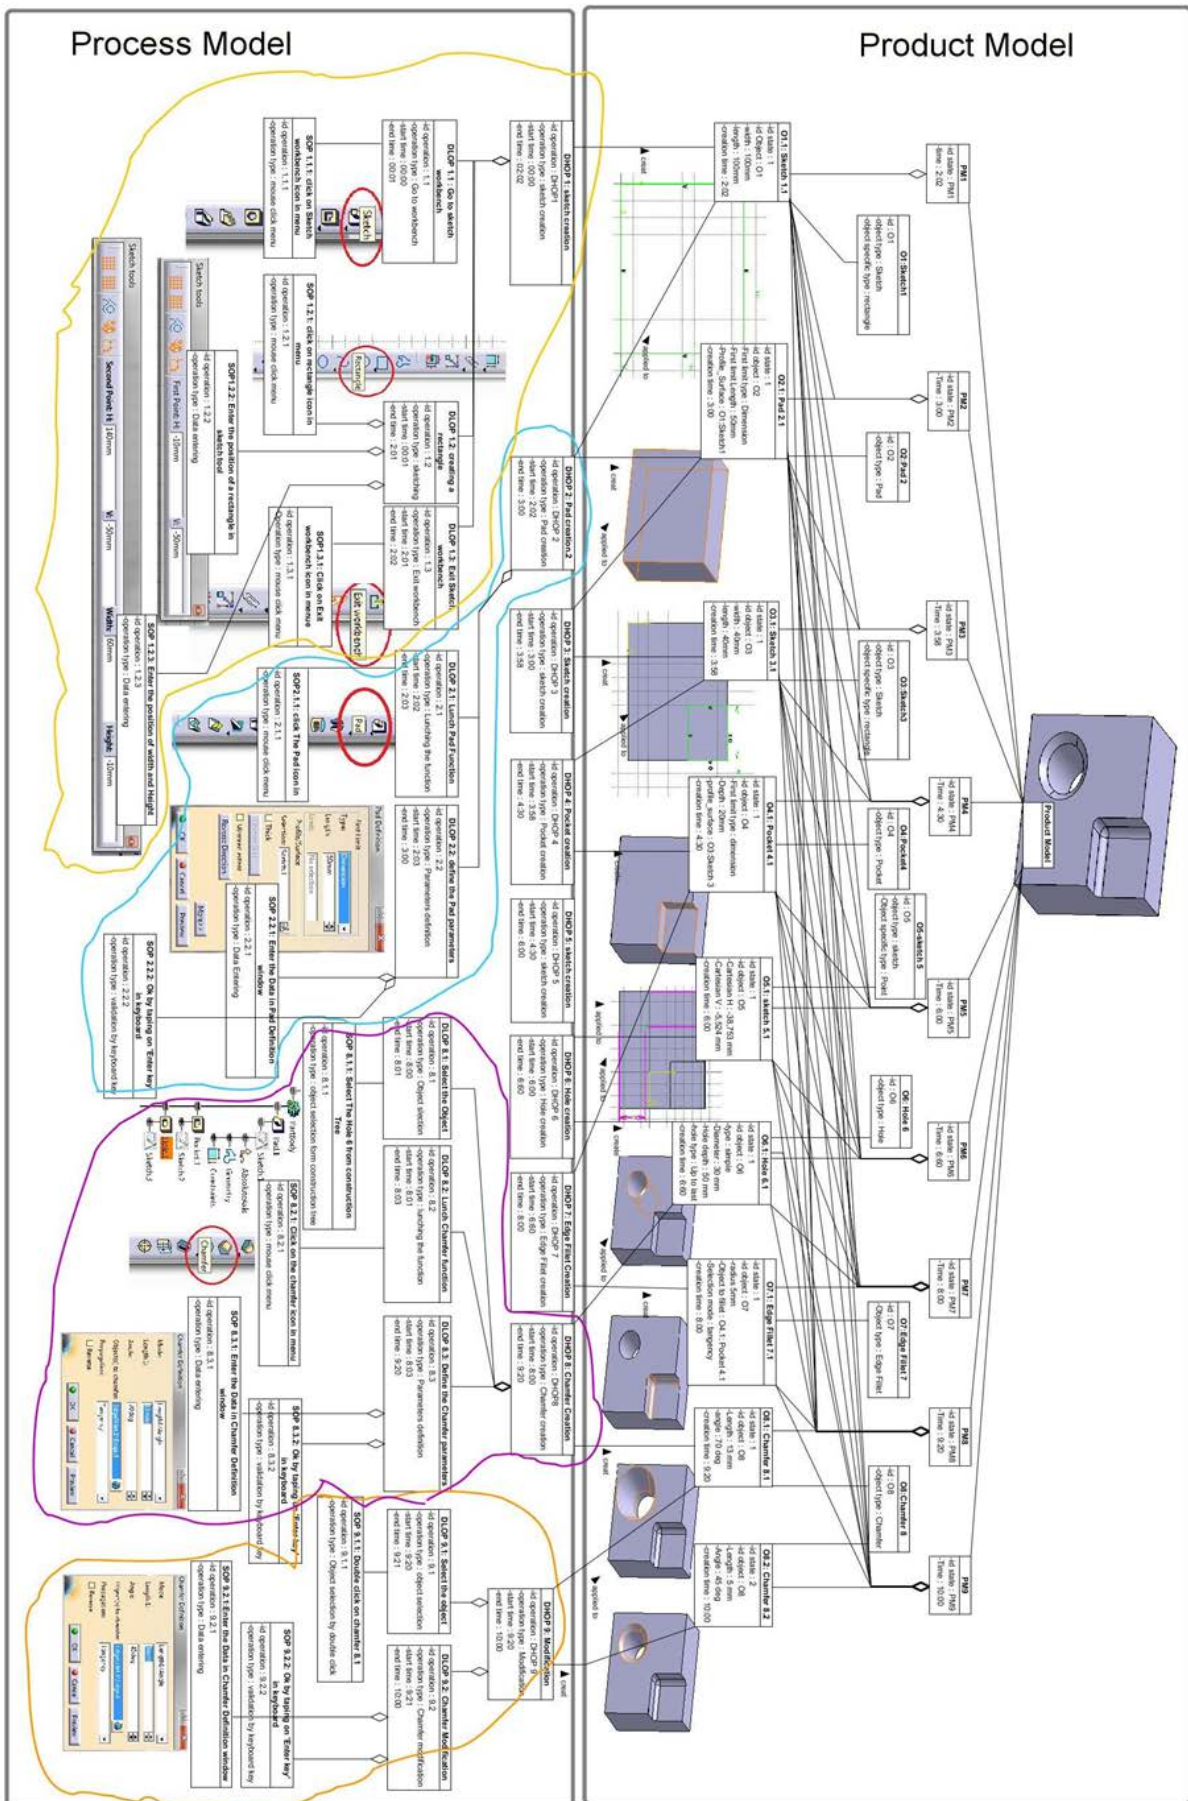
Process Model

Product Model

DHOP 1: sketch creation
-id operation : DHOP1
-operation type : sketch creation
-start time : 00:00
-end time : 02:02

DLOP 1.1: Go to sketch workbench
-id operation : 1.1
-operation type : Go to workbench
-start time : 00:00
-end time : 00:01

SOP 1.1.1: click on Sketch workbench icon in menu
-id operation : 1.1.1
-operation type : mouse click menu

SOP 1.2.1: click on rectangle icon in menu
-id operation : 1.2.1
-operation type : mouse click menu

DLOP 1.2: creating a rectangle
-id operation : 1.2
-operation type : sketching
-start time : 00:01
-end time : 2:01

SOP 1.2.2: Enter the position of a rectangle in sketch tool
-id operation : 1.2.2
-operation type : Data entering

DLOP 1.3: Exit Sketch workbench
-id operation : 1.3
-operation type : Exit workbench
-start time : 2:01
-end time : 2:02

SOP 1.3.1: Click on Exit workbench icon in menu
-id operation : 1.3.1
-operation type : mouse click menu

SOP 1.2.3: Enter the position of width and Height
-id operation : 1.2.3
-operation type : Data entering

DHOP 2: Pad creation 2
-id operation : DHOP 2
-operation type : Pad creation
-start time : 2:02
-end time : 3:00

DLOP 2.1: Lunch Pad Function
-id operation : 2.1
-operation type : Lunching the function
-start time : 2:02
-end time : 2:03

SOP2.1.1: click The Pad icon in menu
-id operation : 2.1.1
-operation type : mouse click menu

DLOP 2.2: define the Pad parameters
-id operation : 2.2
-operation type : Parameters definition
-start time : 2:03
-end time : 3:00

SOP 2.2.1: Enter the Data in Pad Definition window
-id operation : 2.2.1
-operation type : Data Entering

SOP 2.2.2: Ok by taping on 'Enter' key in keyboard
-id operation : 2.2.2
-operation type : validation by keyboard key

DHOP 3: Sketch creation
-id operation : DHOP 3
-operation type : sketch creation
-start time : 3:00
-end time : 3:58

DHOP 4: Pocket creation
-id operation : DHOP 4
-operation type : Pocket creation
-start time : 3:58
-end time : 4:30

DHOP 5: sketch creation
-id operation : DHOP 5
-operation type : sketch creation
-start time : 4:30
-end time : 6:00

DHOP 6: Hole creation
-id operation : DHOP 6
-operation type : Hole creation
-start time : 6:00
-end time : 6:60

DLOP 8.1: Select the Object
-id operation : 8.1
-operation type : Object selection
-start time : 8:00
-end time : 8:01

SOP 8.1.1: Select The Hole 6 from construction Tree
-id operation : 8.1.1
-operation type : object selection form construction tree

DLOP 8.2: Lunch Chamfer function
-id operation : 8.2
-operation type : lunching the function
-start time : 8:01
-end time : 8:03

SOP 8.2.1: Click on the chamfer icon in menu
-id operation : 8.2.1
-operation type : mouse click menu

DHOP 7: Edge Fillet Creation
-id operation : DHOP 7
-operation type : Edge Fillet creation
-start time : 6:60
-end time : 8:00

DHOP 8: Chamfer Creation
-id operation : DHOP8
-operation type : Chamfer creation
-start time : 8:00
-end time : 9:20

DLOP 8.3: Define the Chamfer parameters
-id operation : 8.3
-operation type : Parameters definition
-start time : 8:03
-end time : 9:20

SOP 8.3.1: Enter the Data in Chamfer Definition window
-id operation : 8.3.1
-operation type : Data entering

SOP 8.3.2: Ok by taping on 'Enter' key in keyboard
-id operation : 8.3.2
-operation type : validation by keyboard key

DLOP 9.1: Select the object
-id operation : 9.1
-operation type : object selection
-start time : 9:20
-end time : 9:21

SOP 9.1.1: Double click on chamfer 8.1
-id operation : 9.1.1
-operation type : Object selection by double click

DHOP 9: Modification
-id operation : DHOP 9
-operation type : Modification
-start time : 9:20
-end time : 10:00

DLOP 9.2: Chamfer Modification
-id operation : 9.2
-operation type : Chamfer modification
-start time : 9:21
-end time : 10:00

SOP 9.2.1: Enter the Data in Chamfer Definition window
-id operation : 9.2.1
-operation type : Data entering

SOP 9.2.2: Ok by taping on 'Enter key' in keyboard
-id operation : 9.2.2
-operation type : validation by keyboard key

O1.1: Sketch 1.1
-id state : 1
-id Object : O1
-width : 100mm
-length : 100mm
-creation time : 2:02

PM1
-id state : PM1
-time : 2:02

O1:Sketch1
-id : O1
-object type : Sketch
-object specific type : rectangle

O2.1: Pad 2.1
-id state : 1
-id object : O2
-First limit type : Dimension
-First limit Length : 50mm
-Profile_Surface : O1-Sketch1
-creation time : 3:00

PM2
-id state : PM2
-Time : 3:00

O2:Pad 2
-id : O2
-object type : Pad

O3.1: Sketch 3.1
-id state : 1
-id object : O3
-width : 40mm
-length : 40mm
-creation time : 3:58

PM3
-id state : PM3
-Time : 3:58

O3:Sketch3
-id : O3
-object type : Sketch
-object specific type : rectangle

O4.1: Pocket 4.1
-id state : 1
-id object : O4
-First limit type : dimension
-Depth : 20mm
-profile_surface : O3-Sketch 3
-creation time : 4:30

PM4
-id state : PM4
-Time : 4:30

O4:Pocket4
-id : O4
-object type : Pocket

O5-sketch 5
-id : O5
-object type : sketch
-Object specific type : Point

O5.1: sketch 5.1
-id state : 1
-id object : O5
-Cartesian H : -38,793 mm
-Cartesian V : -5,924 mm
-creation time : 6:00

PM5
-id state : PM5
-Time : 6:00

O6: Hole 6
-id : O6
-object type : Hole

O6.1: Hole 6.1
-id state : 1
-id object : O6
-type : simple
-Diameter : 30 mm
-hole depth : 60 mm
-hole type : Up to last
-creation time : 6:60

PM6
-id state : PM6
-Time : 6:60

O7.1: Edge Fillet 7.1
-id state : 1
-id object : O7
-radius 5mm
-Object to fillet : O4.1: Pocket 4.1
-Selection mode : tangency
-creation time : 8:00

PM7
-id state : PM7
-Time : 8:00

O7:Edge Fillet 7
-id : O7
-Object type : Edge Fillet

O8.1: Chamfer 8.1
-id state : 1
-id object : O8
-Length : 13 mm
-angle : 70 deg
-creation time : 9:20

PM8
-id state : PM8
-Time : 9:20

O8:Chamfer 8
-id : O8
-object type : Chamfer

O8.2: Chamfer 8.2
-id state : 2
-id object : O8
-Length : 5 mm
-Angle : 45 deg
-creation time : 10:00

PM9
-id state : PM9
-Time : 10:00

Product Model

creat
applied to

Sketch
Rectangle
Sketch tools
First Point: H: -10mm
V: -50mm
Second Point: H: 140mm
V: -50mm
Width: 0mm
Height: -10mm
Exit workbench
Pad
Pad Definition
First Limit
Type: Dimension
Length: 30mm
Limit: No selection
Profile/Surface
Selection: Sketch.1
Thick
Reverse Side
Mirrored extent
Reverse Direction
OK
Cancel
Preview
More>>
PartBody
Sketch.1
Pad.1
Sketch.2
Sketch.3
AbsoluteAxis
Geometry
Constraints
Chamfer
Chamfer Definition
Mode:
Length1:
Angle:
Object(s) to chamfer:
Propagation:
Tangency
Reverse
OK
Cancel
Preview